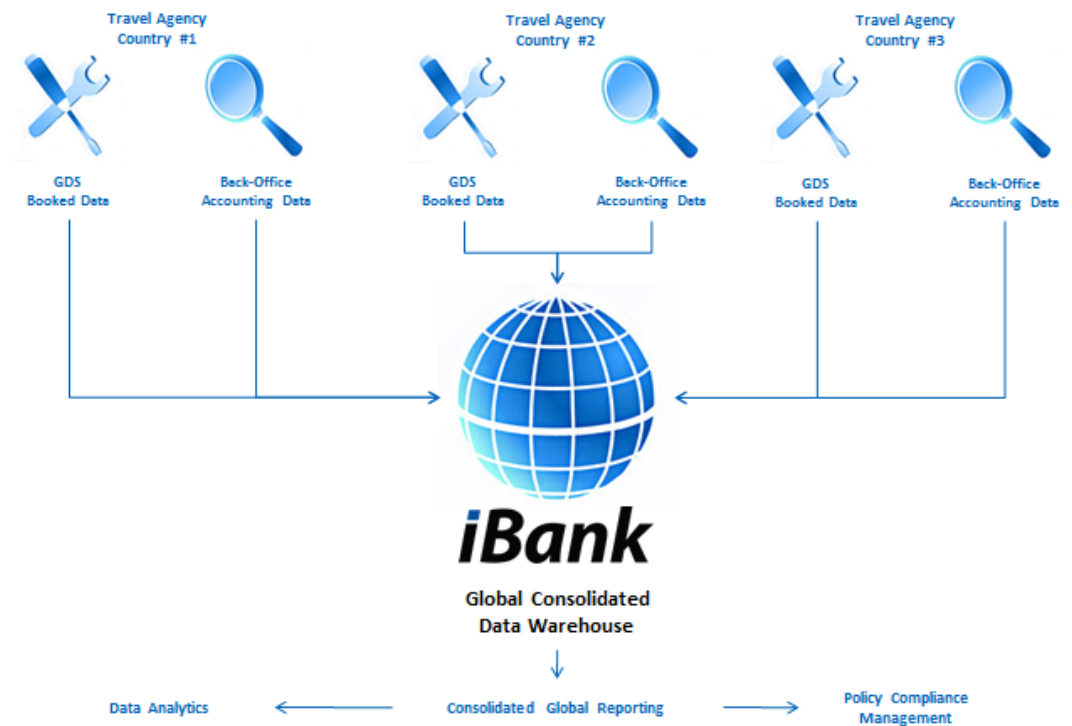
Travel Agency
Country #1

GDS
Booked Data

Back-Office
Accounting Data

Travel Agency
Country #2

GDS
Booked Data

Back-Office
Accounting Data

Travel Agency
Country #3

GDS
Booked Data

Back-Office
Accounting Data

iBank

Global Consolidated
Data Warehouse

Data Analytics

Consolidated Global Reporting

Policy Compliance
Management